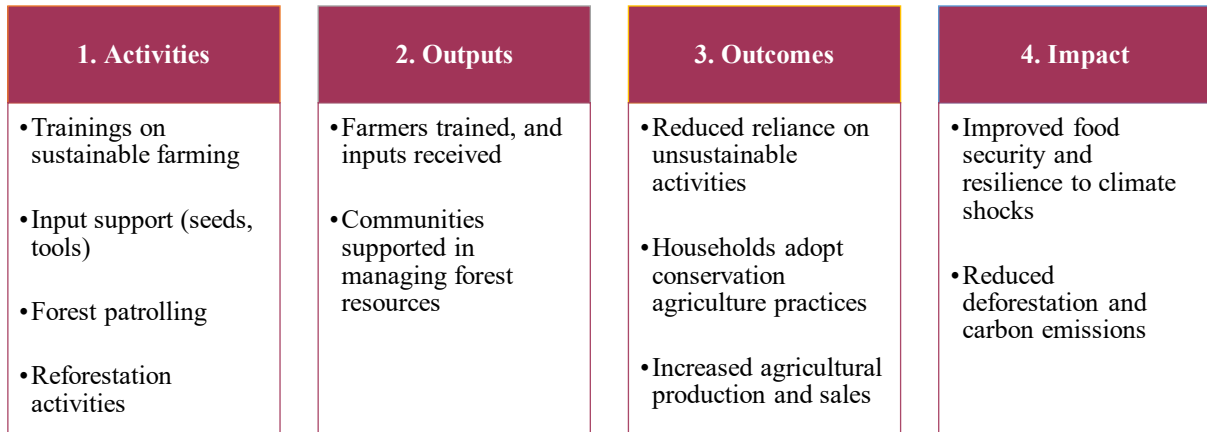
1. Activities

• Trainings on sustainable farming

• Input support (seeds, tools)

• Forest patrolling

• Reforestation activities

2. Outputs

• Farmers trained, and inputs received

• Communities supported in managing forest resources

3. Outcomes

• Reduced reliance on unsustainable activities

• Households adopt conservation agriculture practices

• Increased agricultural production and sales

4. Impact

• Improved food security and resilience to climate shocks

• Reduced deforestation and carbon emissions